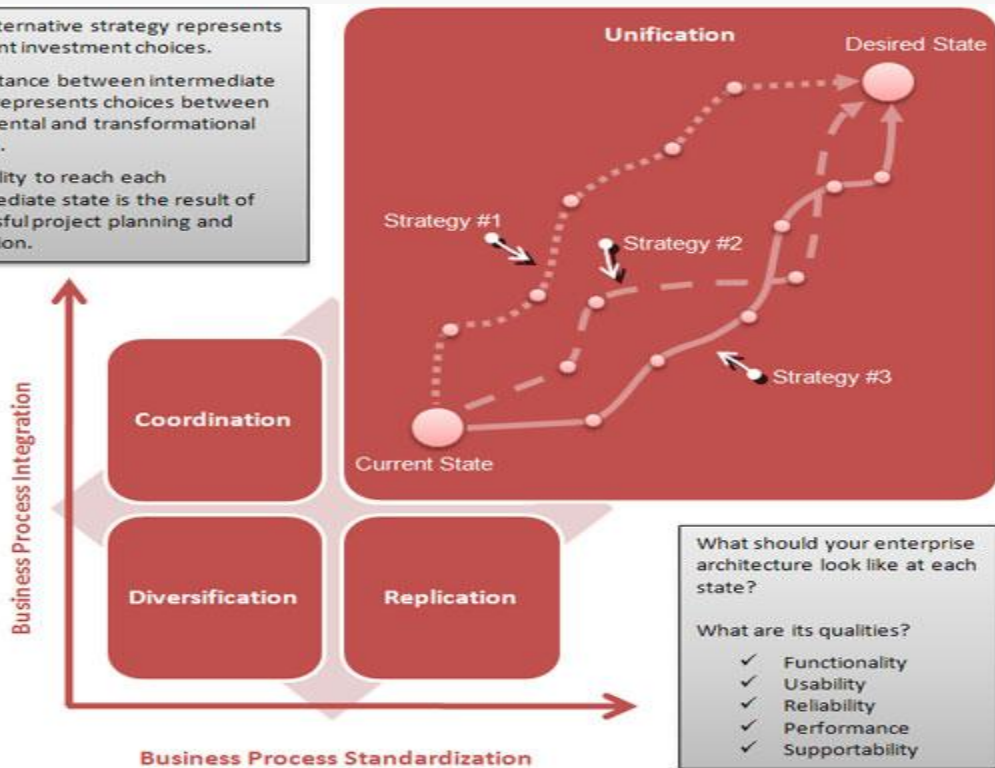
ternative strategy represents nt investment choices.

tance between intermediate epresents choices between ental and transformational .

lity to reach each ediate state is the result of sful project planning and ion.

Unification

Desired State

Strategy #1

Strategy #2

Strategy #3

Current State

Coordination

Diversification

Replication

Business Process Integration

Business Process Standardization

What should your enterprise architecture look like at each state?

What are its qualities?

✓ Functionality
✓ Usability
✓ Reliability
✓ Performance
✓ Supportability